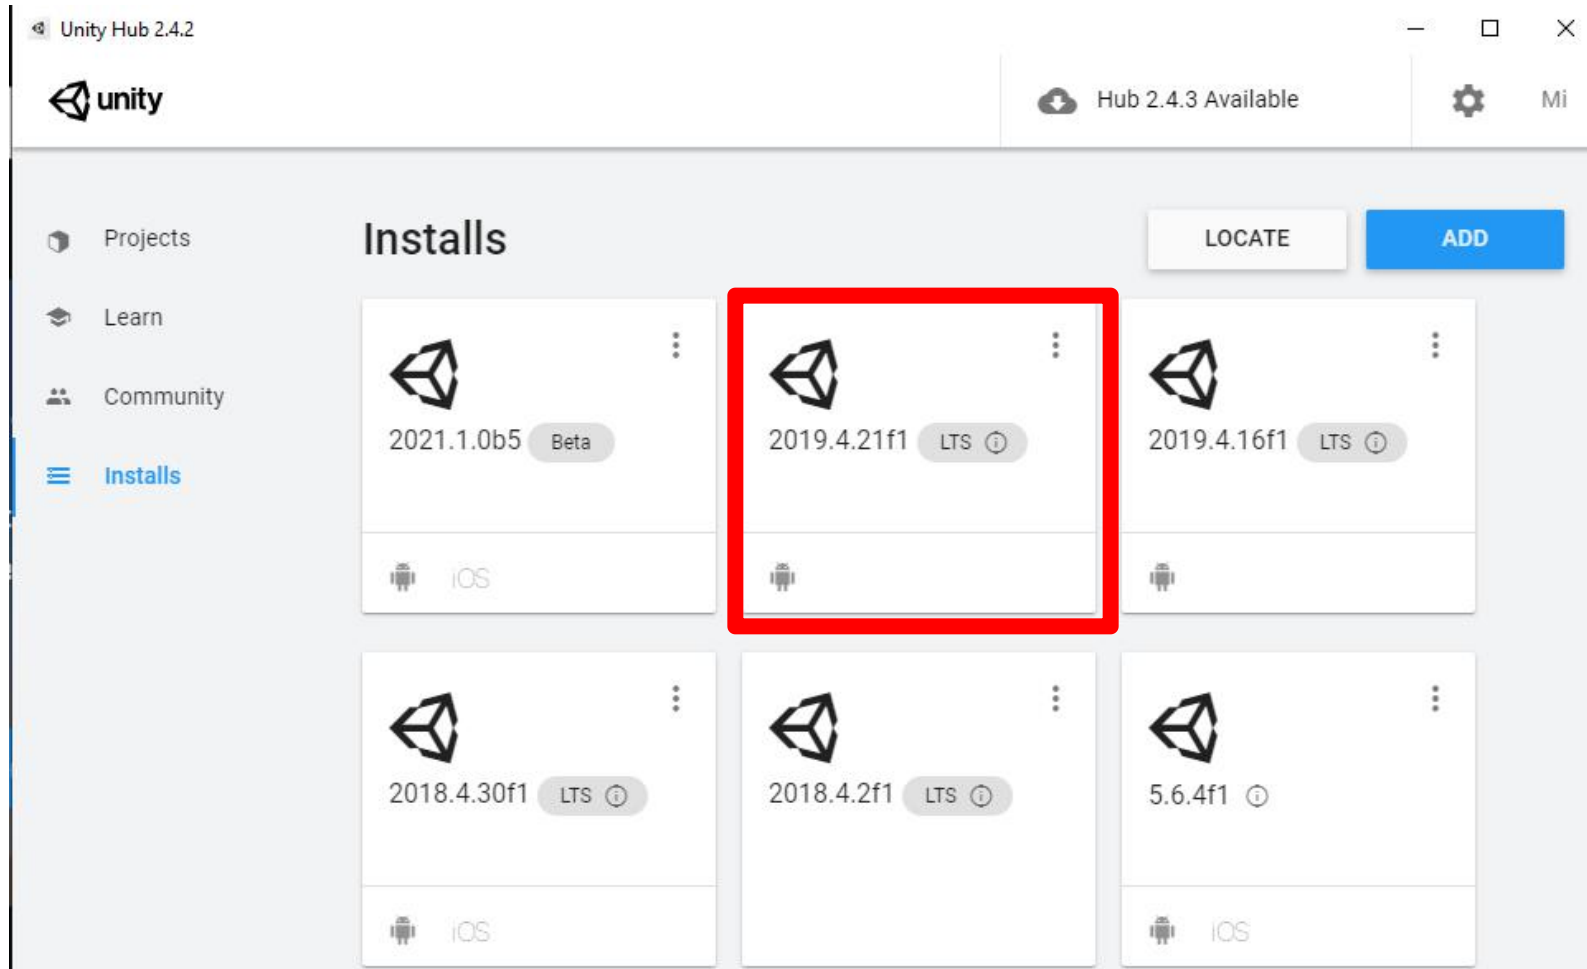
Unity Hub 2.4.2

unity

Hub 2.4.3 Available

Mi

Projects

Learn

Community

Installs

Installs

LOCATE

ADD

2021.1.0b5 Beta

iOS

2019.4.21f1 LTS

2019.4.16f1 LTS

2018.4.30f1 LTS

iOS

2018.4.2f1 LTS

5.6.4f1

iOS